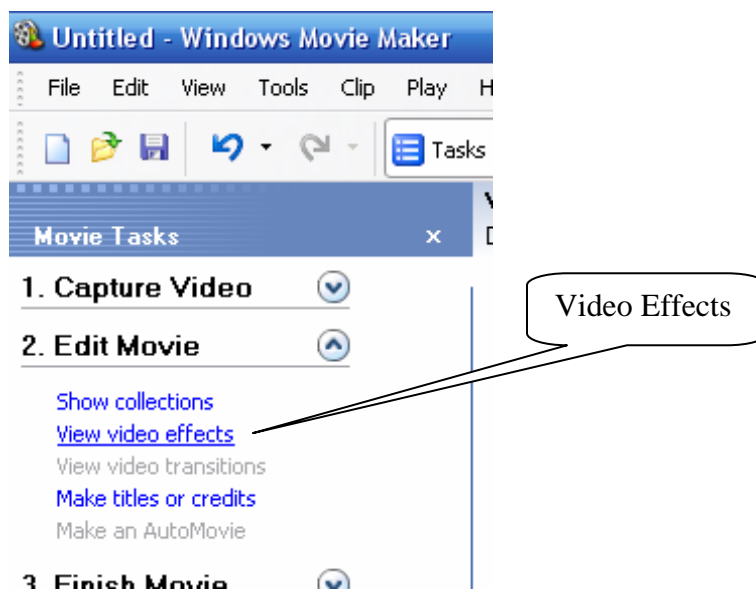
Untitled - Windows Movie Maker

File Edit View Tools Clip Play H

Tasks

Movie Tasks ×

1. Capture Video

2. Edit Movie

Show collections
View video effects
View video transitions
Make titles or credits
Make an AutoMovie

3. Finish Movie

Video Effects